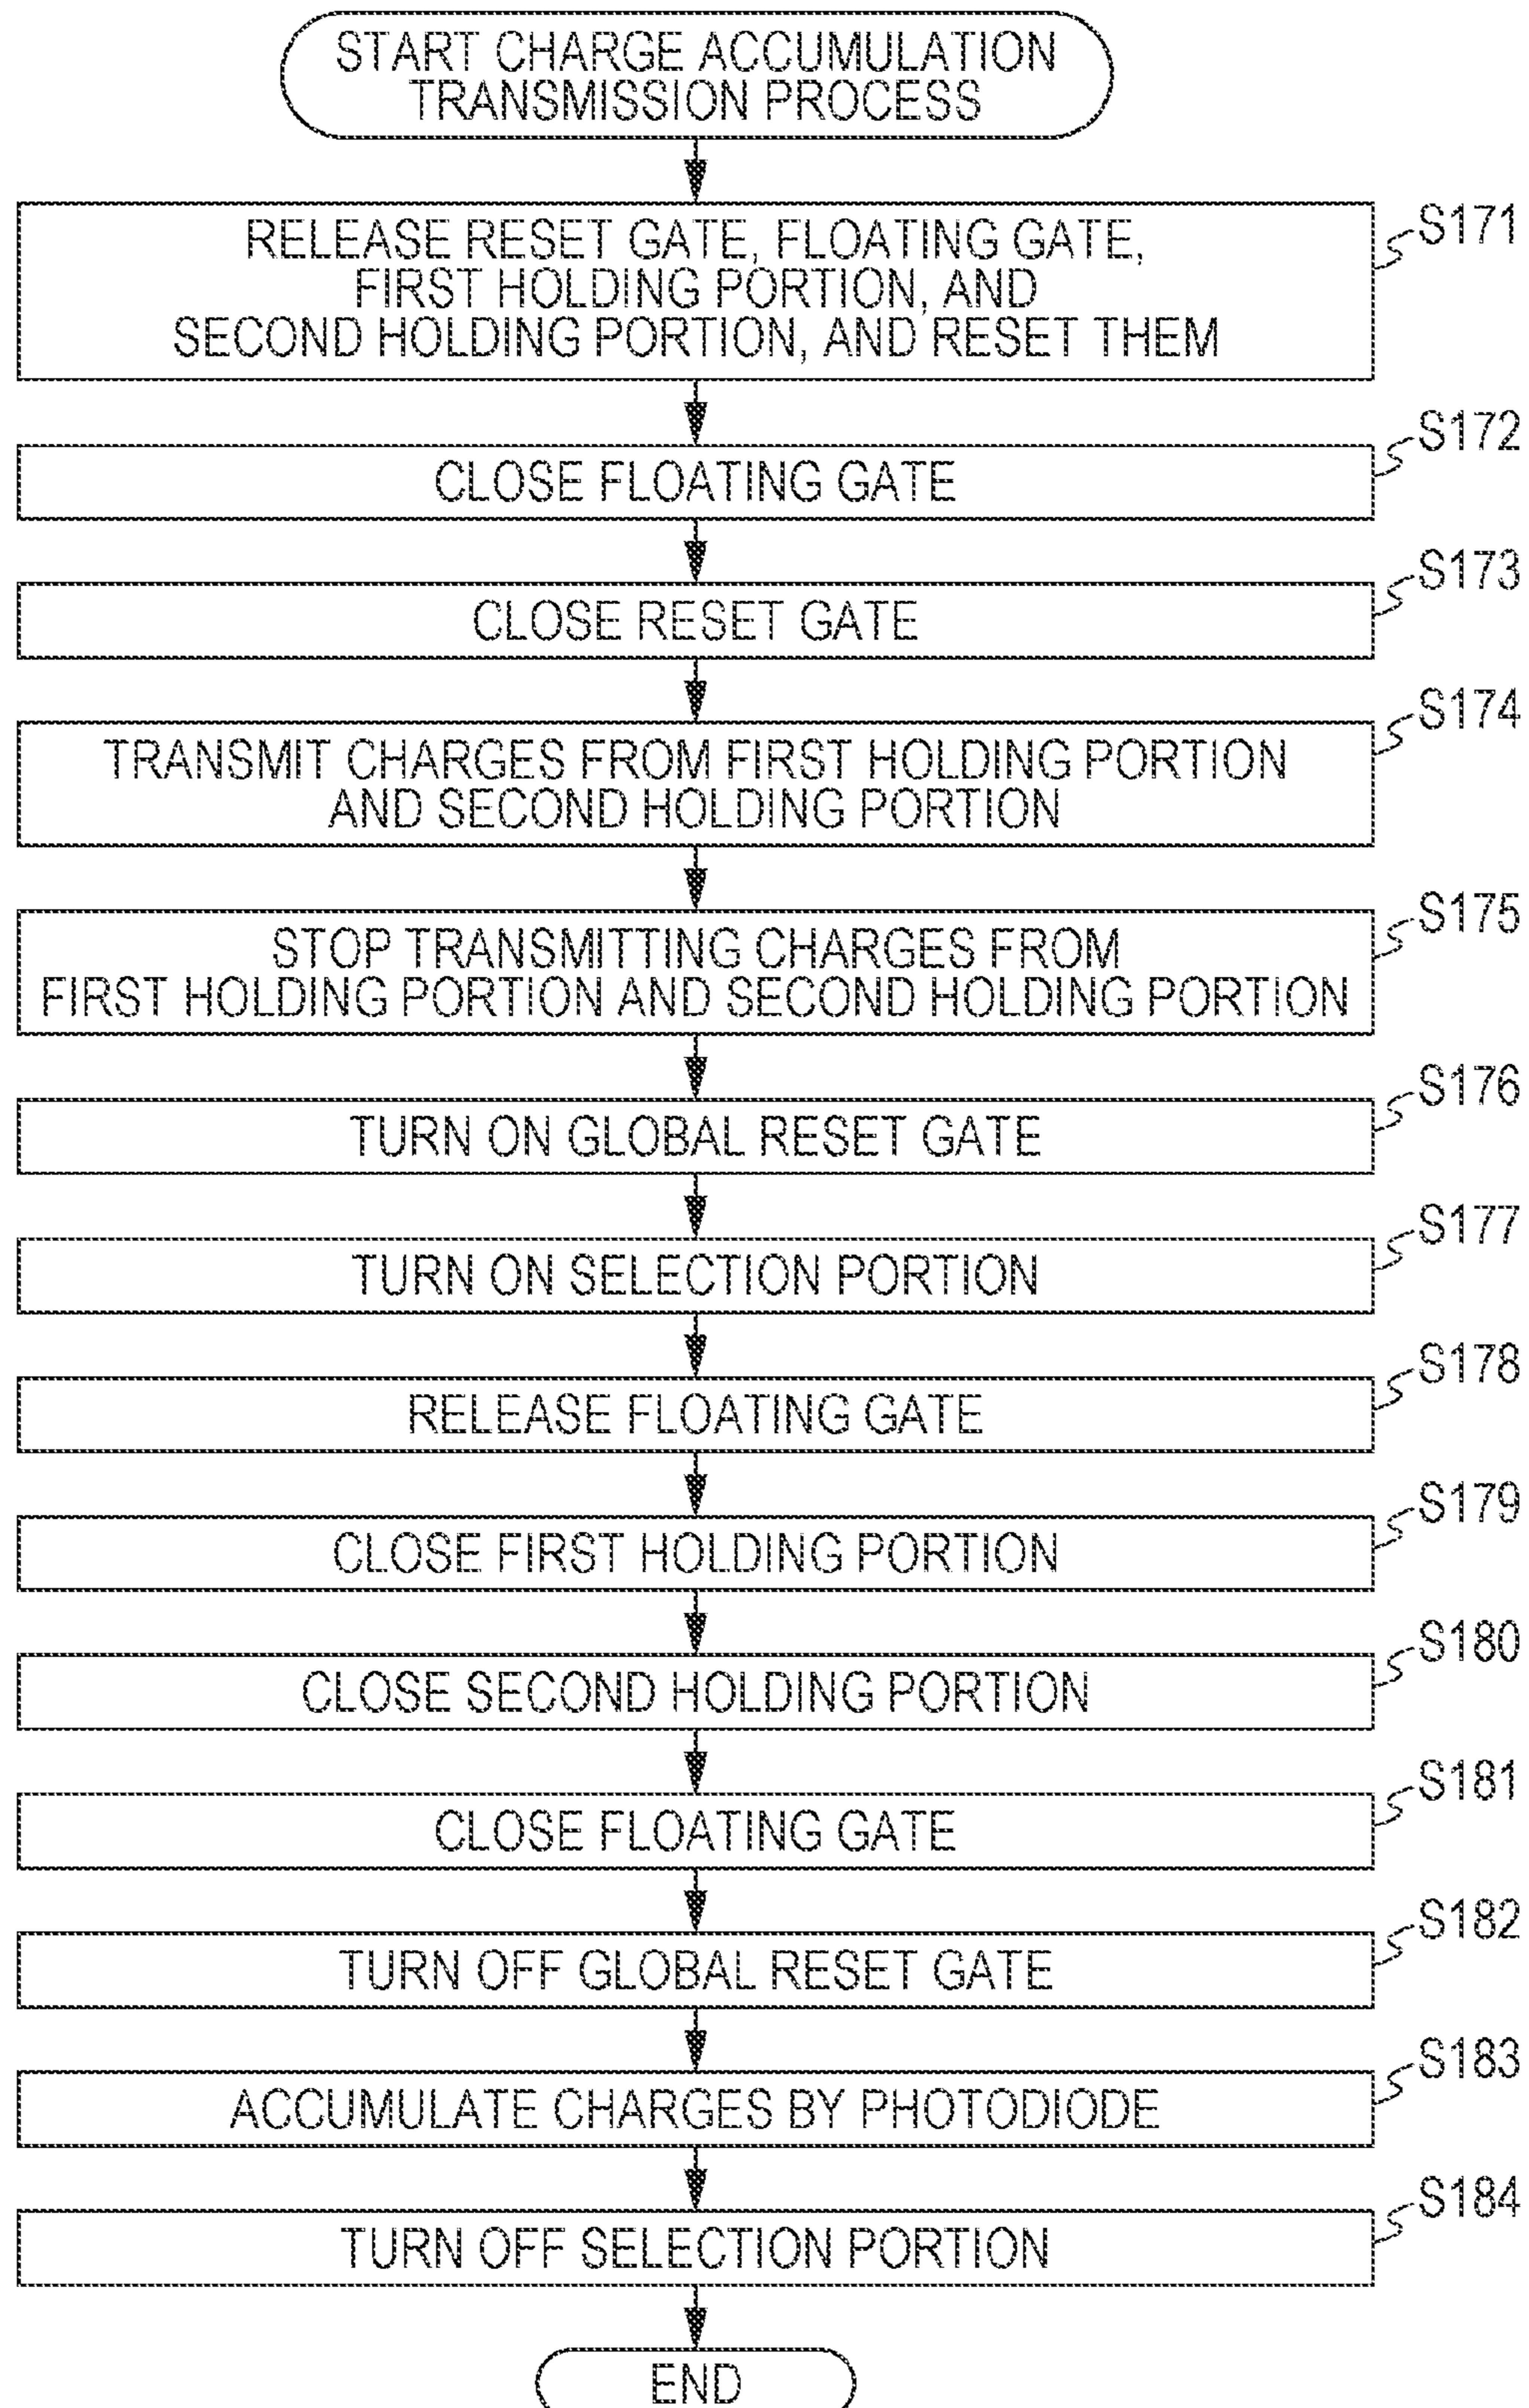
START CHARGE ACCUMULATION TRANSMISSION PROCESS

S171
RELEASE RESET GATE, FLOATING GATE, FIRST HOLDING PORTION, AND SECOND HOLDING PORTION, AND RESET THEM

S172
CLOSE FLOATING GATE

S173
CLOSE RESET GATE

S174
TRANSMIT CHARGES FROM FIRST HOLDING PORTION AND SECOND HOLDING PORTION

S175
STOP TRANSMITTING CHARGES FROM FIRST HOLDING PORTION AND SECOND HOLDING PORTION

S176
TURN ON GLOBAL RESET GATE

S177
TURN ON SELECTION PORTION

S178
RELEASE FLOATING GATE

S179
CLOSE FIRST HOLDING PORTION

S180
CLOSE SECOND HOLDING PORTION

S181
CLOSE FLOATING GATE

S182
TURN OFF GLOBAL RESET GATE

S183
ACCUMULATE CHARGES BY PHOTODIODE

S184
TURN OFF SELECTION PORTION

END